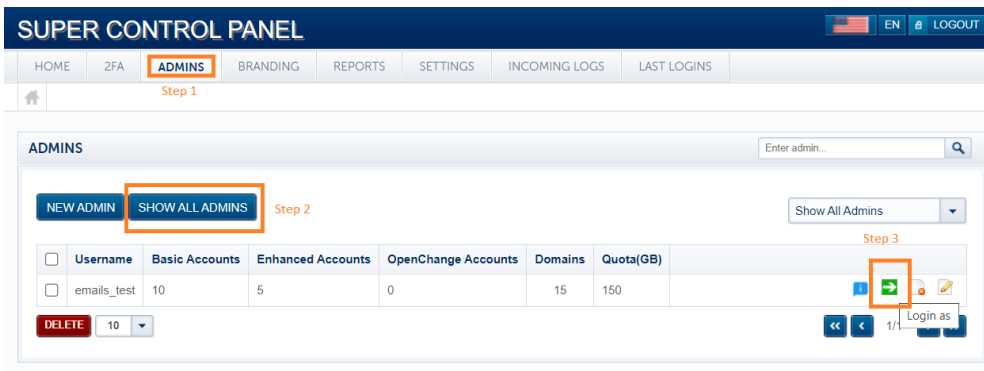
SUPER CONTROL PANEL

EN LOGOUT

HOME 2FA ADMINS BRANDING REPORTS SETTINGS INCOMING LOGS LAST LOGINS

Step 1

ADMINS

Enter admin...

NEW ADMIN SHOW ALL ADMINS Step 2

Show All Admins

Step 3

| | Username | Basic Accounts | Enhanced Accounts | OpenChange Accounts | Domains | Quota(GB) | |
|---|---|---|---|---|---|---|---|
| | emails_test | 10 | 5 | 0 | 15 | 150 | |

DELETE 10

1/1

Login as